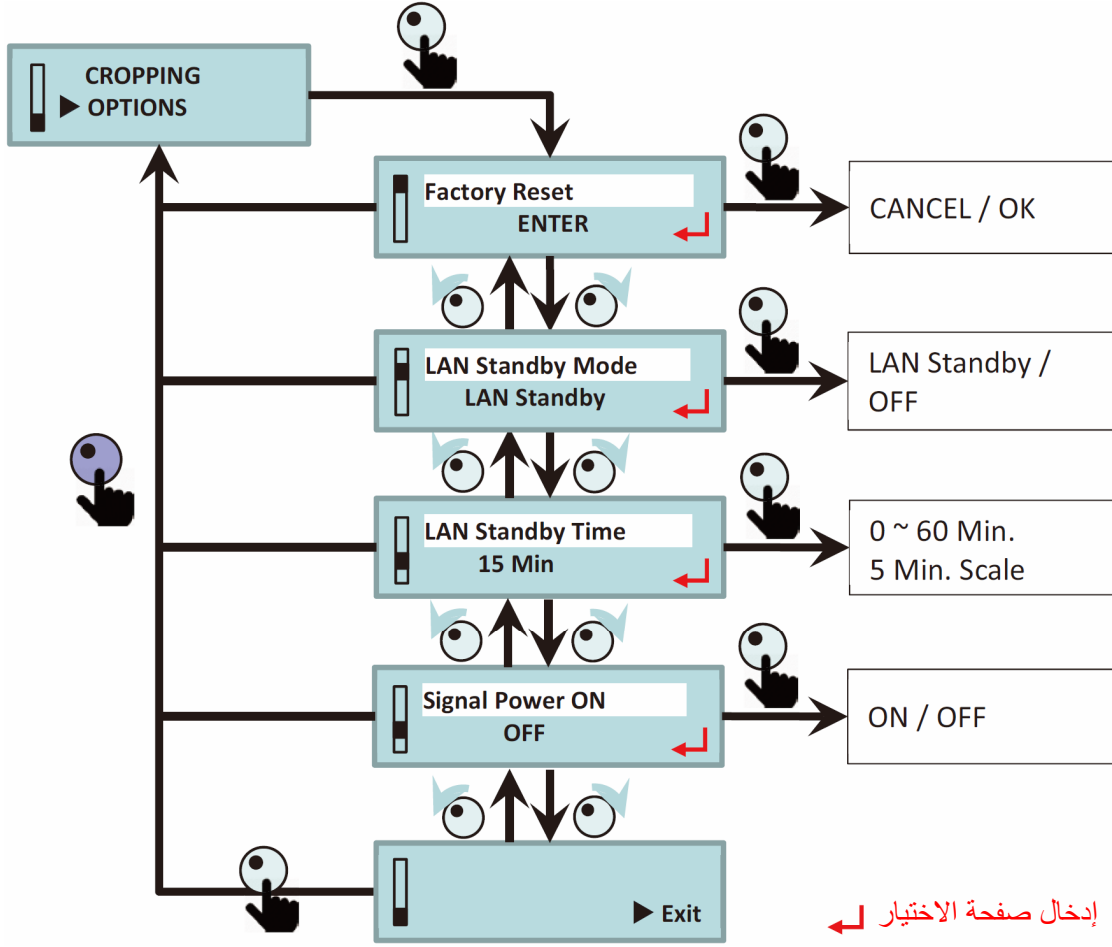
CROPPING
▶ OPTIONS

Factory Reset
ENTER

CANCEL / OK

LAN Standby Mode
LAN Standby

LAN Standby / OFF

LAN Standby Time
15 Min

0 ~ 60 Min.
5 Min. Scale

Signal Power ON
OFF

ON / OFF

▶ Exit

إدخال صفحة الاختيار